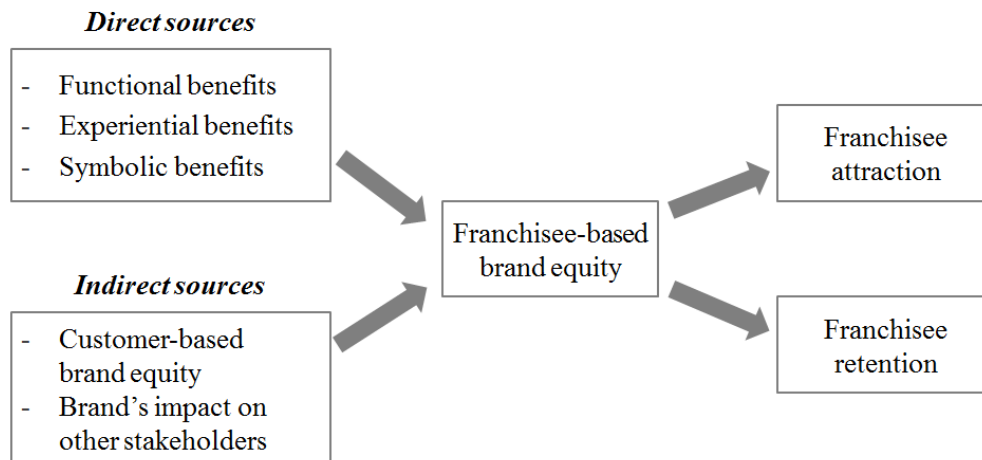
Direct sources

- Functional benefits
- Experiential benefits
- Symbolic benefits

Indirect sources

- Customer-based brand equity
- Brand's impact on other stakeholders

Franchisee-based brand equity

Franchisee attraction

Franchisee retention